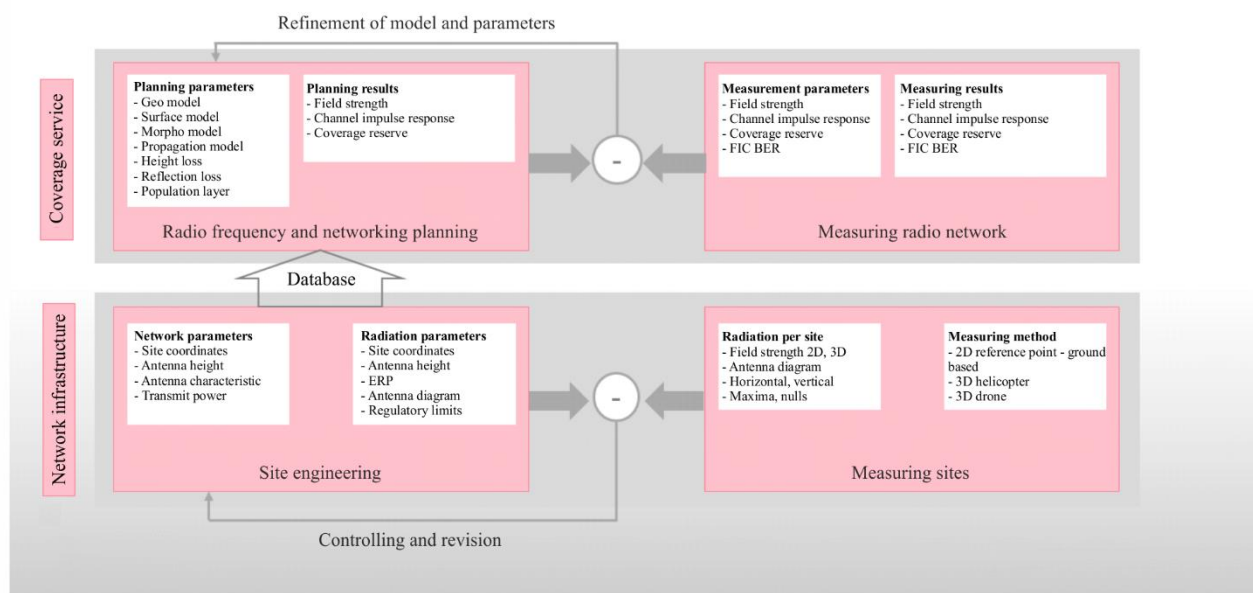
Refinement of model and parameters

Coverage service

Planning parameters
- Geo model
- Surface model
- Morpho model
- Propagation model
- Height loss
- Reflection loss
- Population layer

Planning results
- Field strength
- Channel impulse response
- Coverage reserve

Radio frequency and networking planning

-

Measurement parameters
- Field strength
- Channel impulse response
- Coverage reserve
- FIC BER

Measuring results
- Field strength
- Channel impulse response
- Coverage reserve
- FIC BER

Measuring radio network

Database

Network infrastructure

Network parameters
- Site coordinates
- Antenna height
- Antenna characteristic
- Transmit power

Radiation parameters
- Site coordinates
- Antenna height
- ERP
- Antenna diagram
- Regulatory limits

Site engineering

-

Radiation per site
- Field strength 2D, 3D
- Antenna diagram
- Horizontal, vertical
- Maxima, nulls

Measuring method
- 2D reference point - ground based
- 3D helicopter
- 3D drone

Measuring sites

Controlling and revision